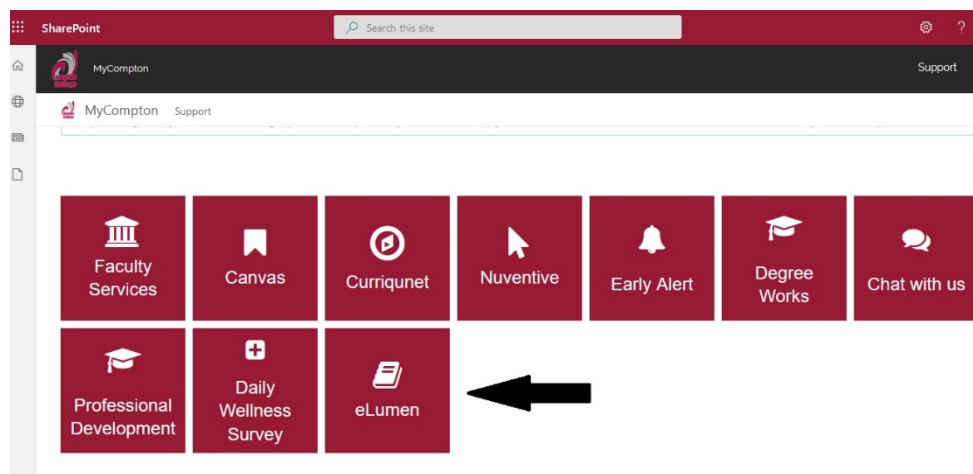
SharePoint

Search this site

?

MyCompton

Support

MyCompton Support

Faculty Services

Canvas

Curriqunet

Nuventive

Early Alert

Degree Works

Chat with us

Professional Development

Daily Wellness Survey

eLumen